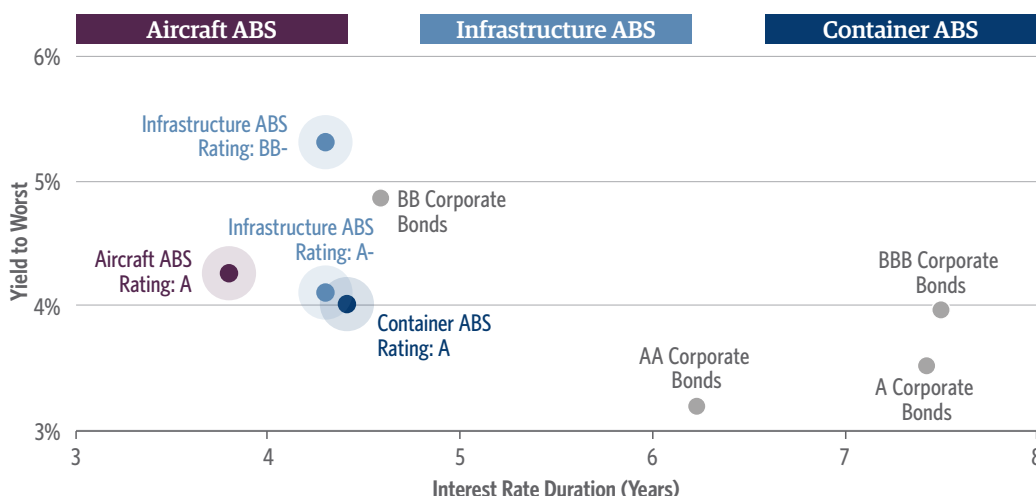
Aircraft ABS
Infrastructure ABS
Container ABS

6%
5%
4%
3%

Yield to Worst

Infrastructure ABS
Rating: BB-

BB Corporate
Bonds

Infrastructure ABS
Rating: A-

Aircraft ABS
Rating: A

BBB Corporate
Bonds

Container ABS
Rating: A

AA Corporate
Bonds

A Corporate
Bonds

3
4
5
6
7
8

Interest Rate Duration (Years)